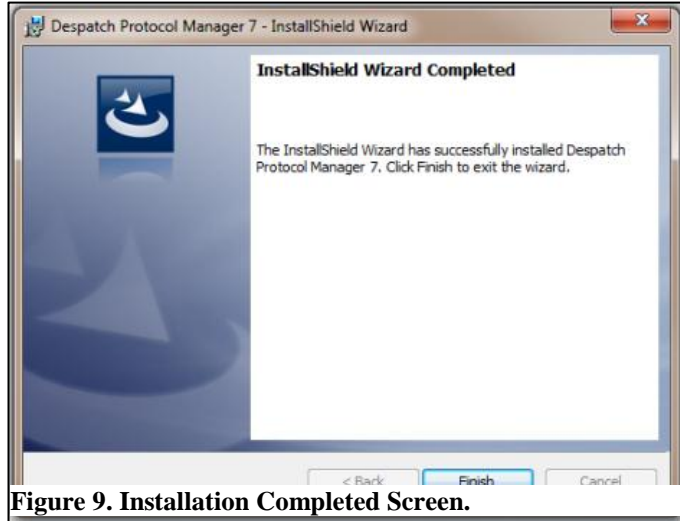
Despatch Protocol Manager 7 - InstallShield Wizard

InstallShield Wizard Completed

The InstallShield Wizard has successfully installed Despatch Protocol Manager 7. Click Finish to exit the wizard.

< Back

Finish

Cancel

Figure 9. Installation Completed Screen.